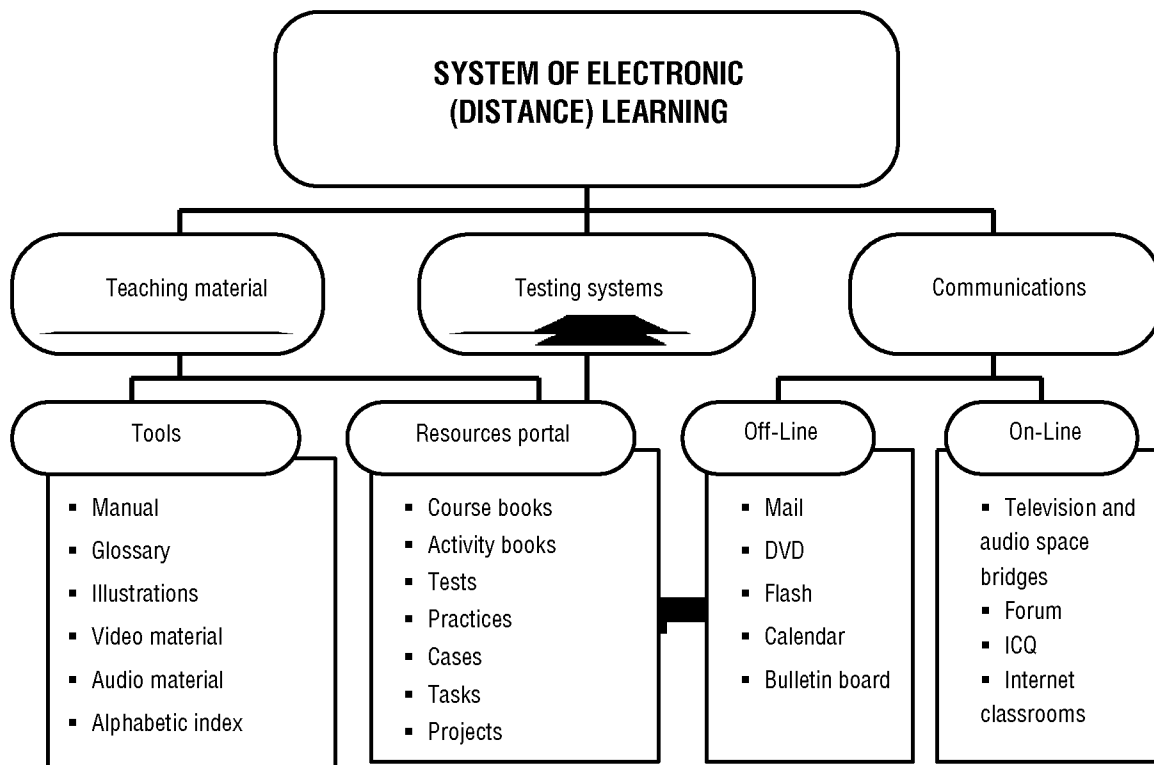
SYSTEM OF ELECTRONIC (DISTANCE) LEARNING

Teaching material

Testing systems

Communications

Tools

- Manual
- Glossary
- Illustrations
- Video material
- Audio material
- Alphabetic index

Resources portal

- Course books
- Activity books
- Tests
- Practices
- Cases
- Tasks
- Projects

Off-Line

- Mail
- DVD
- Flash
- Calendar
- Bulletin board

On-Line

- Television and audio space bridges
- Forum
- ICQ
- Internet classrooms